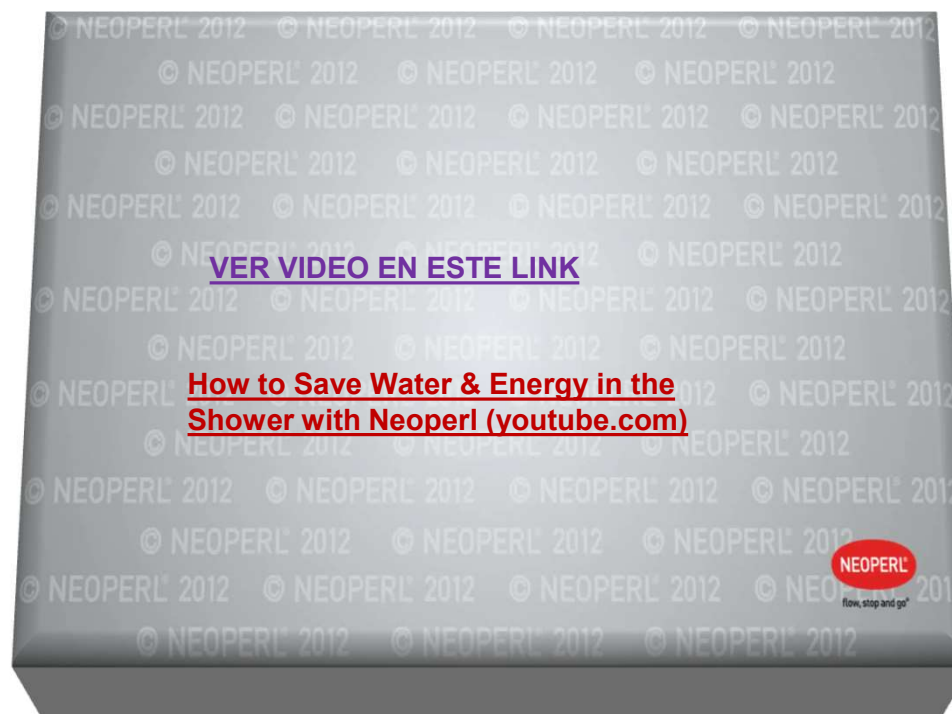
© NEOPERL® 2012 © NEOPERL® 2012 © NEOPERL® 2012 © NEOPERL® 2012
© NEOPERL® 2012 © NEOPERL® 2012 © NEOPERL® 2012
© NEOPERL® 2012 © NEOPERL® 2012 © NEOPERL® 2012 © NEOPERL® 2012
© NEOPERL® 2012 © NEOPERL® 2012 © NEOPERL® 2012
© NEOPERL® 2012 © NEOPERL® 2012 © NEOPERL® 2012 © NEOPERL® 2012

VER VIDEO EN ESTE LINK

How to Save Water & Energy in the Shower with Neoperl (youtube.com)

© NEOPERL® 2012 © NEOPERL® 2012 © NEOPERL® 2012 © NEOPERL® 2012
© NEOPERL® 2012 © NEOPERL® 2012 © NEOPERL® 2012
© NEOPERL® 2012 © NEOPERL® 2012 © NEOPERL® 2012
© NEOPERL® 2012 © NEOPERL® 2012 © NEOPERL® 2012

NEOPERL®
flow, stop and go®